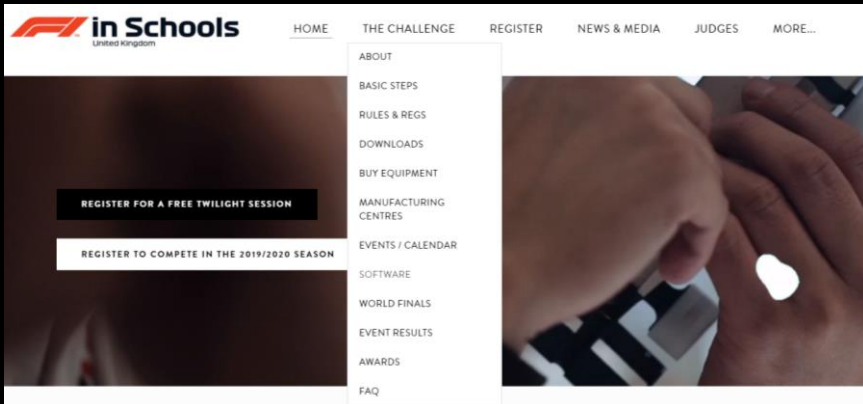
F1 in Schools
United Kingdom

HOME
THE CHALLENGE
REGISTER
NEWS & MEDIA
JUDGES
MORE...

ABOUT
BASIC STEPS
RULES & REGS
DOWNLOADS
BUY EQUIPMENT
MANUFACTURING CENTRES
EVENTS / CALENDAR
SOFTWARE
WORLD FINALS
EVENT RESULTS
AWARDS
FAQ

REGISTER FOR A FREE TWILIGHT SESSION
REGISTER TO COMPETE IN THE 2019/2020 SEASON